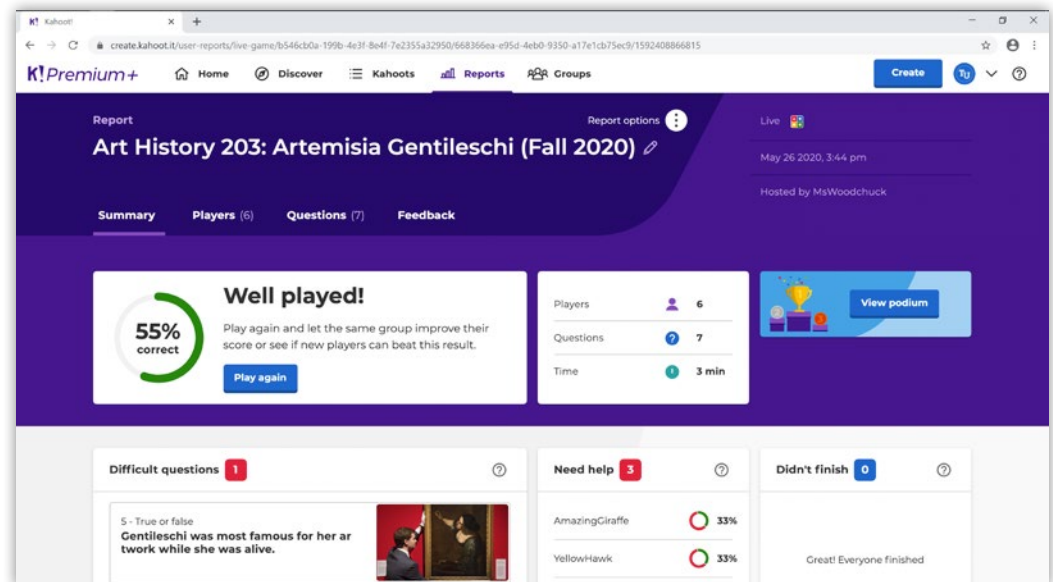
K! Kahoot! × +

create.kahoot.it/user-reports/live-game/b546cb0a-199b-4e3f-8e4f-7e2355a32950/668366ea-e95d-4eb0-9350-a17e1cb75ec9/1592408866815

K!Premium+ Home Discover Kahoots Reports Groups Create TU

Report
Art History 203: Artemisia Gentileschi (Fall 2020)
Report options
Live
May 26 2020, 3:44 pm
Hosted by MsWoodchuck

Summary Players (6) Questions (7) Feedback

55% correct
Well played!
Play again and let the same group improve their score or see if new players can beat this result.
Play again

| | |
|---|---|
| Players | 6 |
| Questions | 7 |
| Time | 3 min |

View podium

Difficult questions 1
5 - True or false
Gentileschi was most famous for her artwork while she was alive.

Need help 3
AmazingGiraffe 33%
YellowHawk 33%

Didn't finish 0
Great! Everyone finished